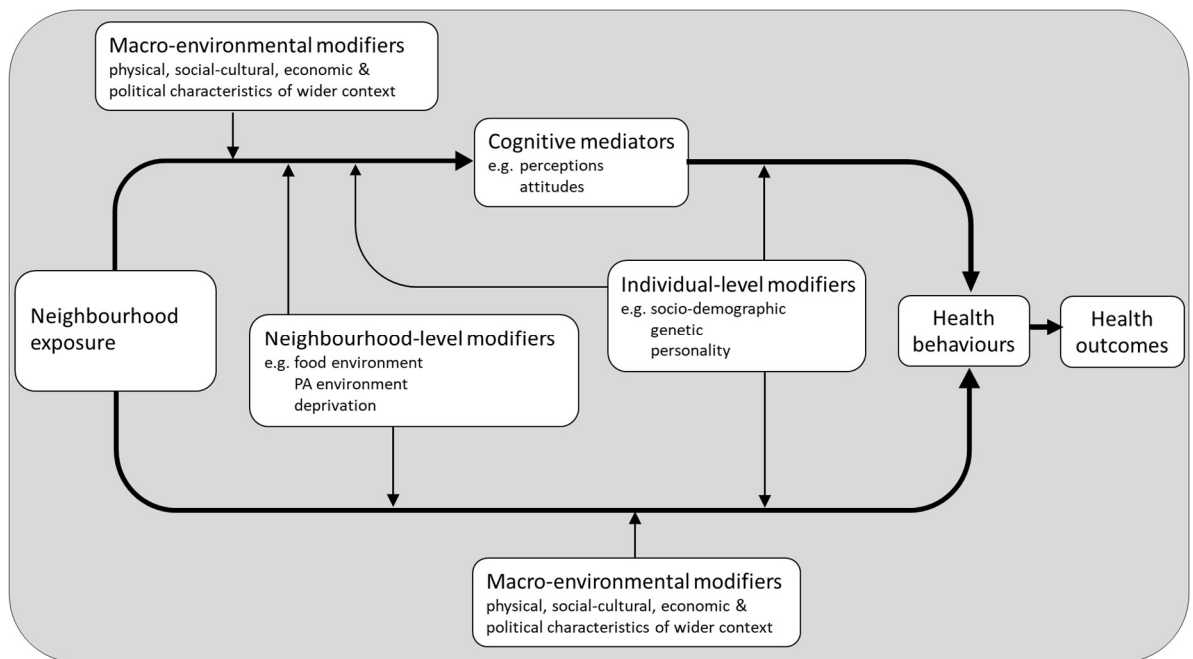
Macro-environmental modifiers
physical, social-cultural, economic & political characteristics of wider context

Cognitive mediators
e.g. perceptions
attitudes

Neighbourhood exposure

Individual-level modifiers
e.g. socio-demographic
genetic
personality

Neighbourhood-level modifiers
e.g. food environment
PA environment
deprivation

Health behaviours

Health outcomes

Macro-environmental modifiers
physical, social-cultural, economic & political characteristics of wider context